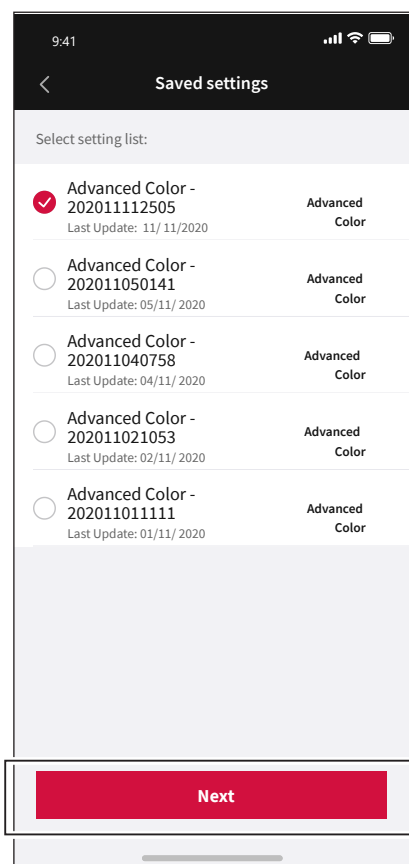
9:41

<

Saved settings

Select setting list:

Advanced Color - 202011112505
Last Update: 11/ 11/2020
Advanced Color

Advanced Color - 202011050141
Last Update: 05/11/ 2020
Advanced Color

Advanced Color - 202011040758
Last Update: 04/11/ 2020
Advanced Color

Advanced Color - 202011021053
Last Update: 02/11/ 2020
Advanced Color

Advanced Color - 202011011111
Last Update: 01/11/ 2020
Advanced Color

Next